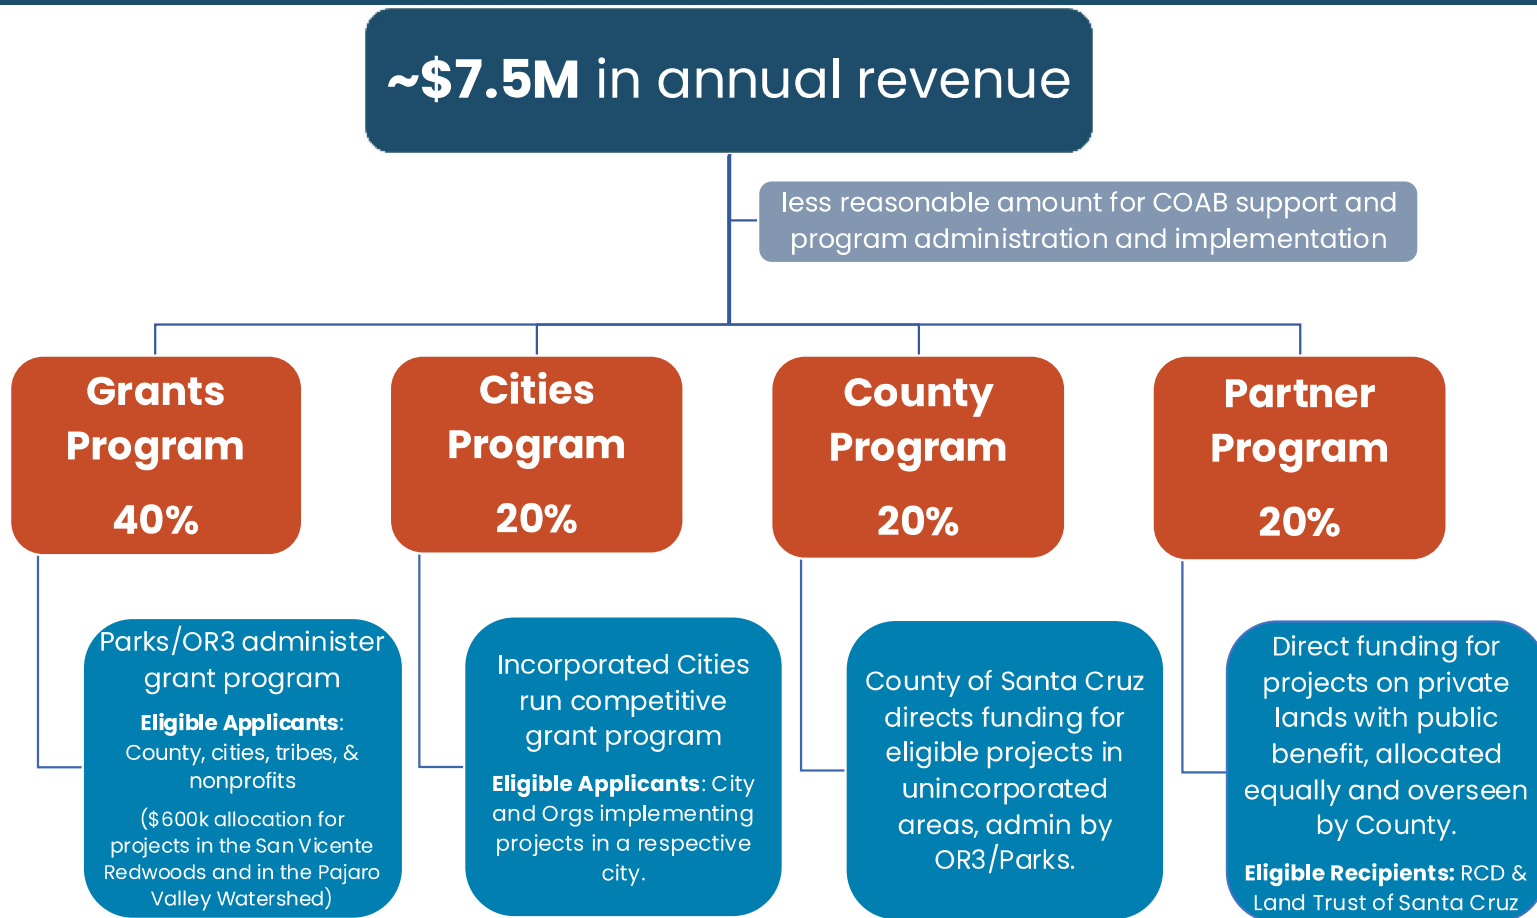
~\$7.5M in annual revenue

less reasonable amount for COAB support and program administration and implementation

Grants Program 40%

Cities Program 20%

County Program 20%

Partner Program 20%

Parks/OR3 administer grant program

Eligible Applicants: County, cities, tribes, & nonprofits

(\$600k allocation for projects in the San Vicente Redwoods and in the Pajaro Valley Watershed)

Incorporated Cities run competitive grant program

Eligible Applicants: City and Orgs implementing projects in a respective city.

County of Santa Cruz directs funding for eligible projects in unincorporated areas, admin by OR3/Parks.

Direct funding for projects on private lands with public benefit, allocated equally and overseen by County.

Eligible Recipients: RCD & Land Trust of Santa Cruz